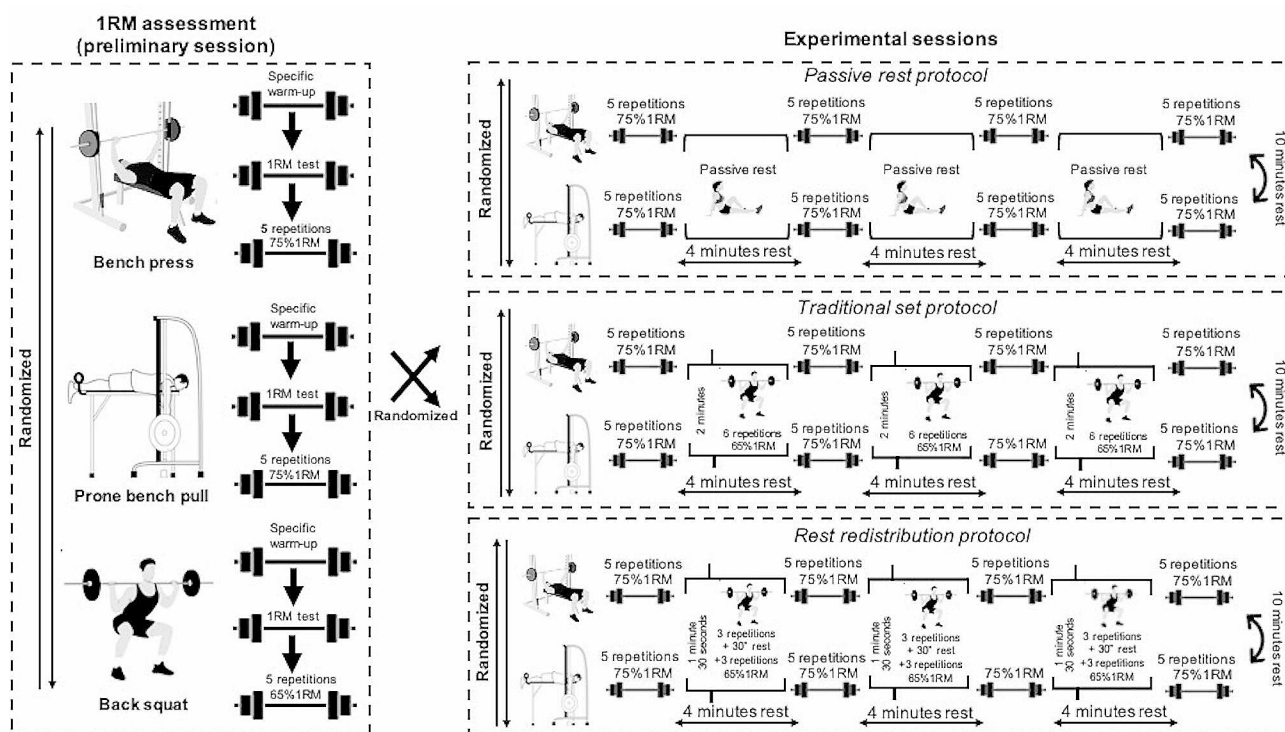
1RM assessment
(preliminary session)

Randomized

Specific warm-up

1RM test

5 repetitions 75%1RM

Bench press

Specific warm-up

1RM test

5 repetitions 75%1RM

Prone bench pull

Specific warm-up

1RM test

5 repetitions 65%1RM

Back squat

Randomized

Experimental sessions

Passive rest protocol

Randomized

5 repetitions 75%1RM

5 repetitions 75%1RM

5 repetitions 75%1RM

5 repetitions 75%1RM

Passive rest

Passive rest

Passive rest

5 repetitions 75%1RM

5 repetitions 75%1RM

5 repetitions 75%1RM

5 repetitions 75%1RM

4 minutes rest

4 minutes rest

4 minutes rest

10 minutes rest

Traditional set protocol

Randomized

5 repetitions 75%1RM

5 repetitions 75%1RM

5 repetitions 75%1RM

5 repetitions 75%1RM

2 minutes

6 repetitions 65%1RM

2 minutes

6 repetitions 65%1RM

2 minutes

6 repetitions 65%1RM

5 repetitions 75%1RM

5 repetitions 75%1RM

75%1RM

5 repetitions 75%1RM

4 minutes rest

4 minutes rest

4 minutes rest

10 minutes rest

Rest redistribution protocol

Randomized

5 repetitions 75%1RM

5 repetitions 75%1RM

5 repetitions 75%1RM

5 repetitions 75%1RM

1 minute 30 seconds

3 repetitions + 30" rest +3 repetitions 65%1RM

1 minute 30 seconds

3 repetitions + 30" rest +3 repetitions 65%1RM

1 minute 30 seconds

3 repetitions + 30" rest +3 repetitions 65%1RM

5 repetitions 75%1RM

5 repetitions 75%1RM

75%1RM

5 repetitions 75%1RM

4 minutes rest

4 minutes rest

4 minutes rest

10 minutes rest